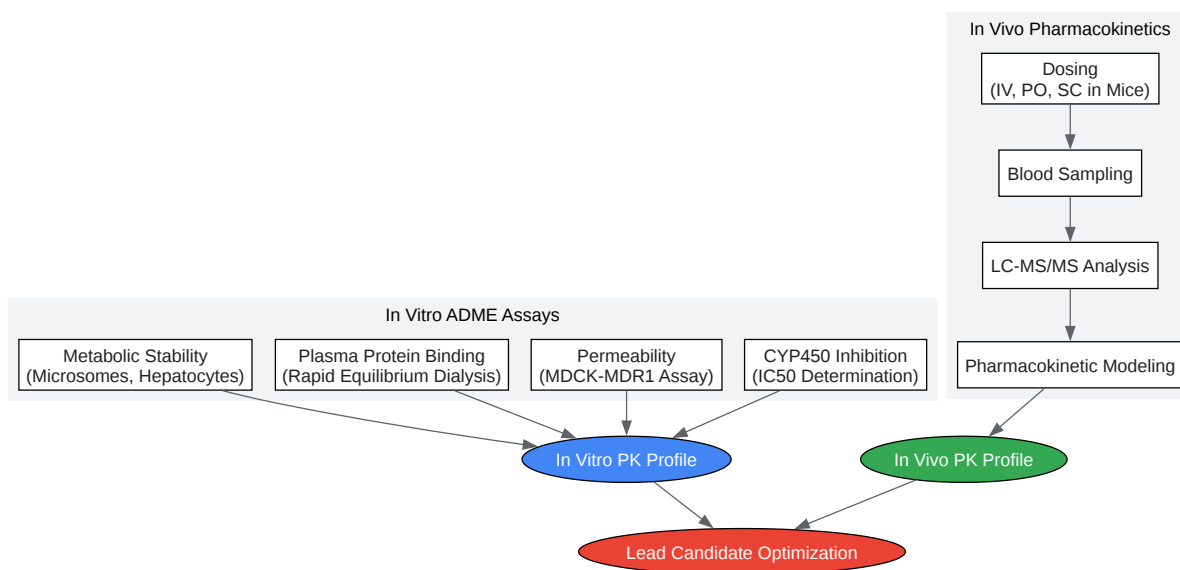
In Vivo Pharmacokinetics

Dosing
(IV, PO, SC in Mice)

Blood Sampling

LC-MS/MS Analysis

Pharmacokinetic Modeling

In Vitro ADME Assays

Metabolic Stability
(Microsomes, Hepatocytes)

Plasma Protein Binding
(Rapid Equilibrium Dialysis)

Permeability
(MDCK-MDR1 Assay)

CYP450 Inhibition
(IC50 Determination)

In Vitro PK Profile

In Vivo PK Profile

Lead Candidate Optimization